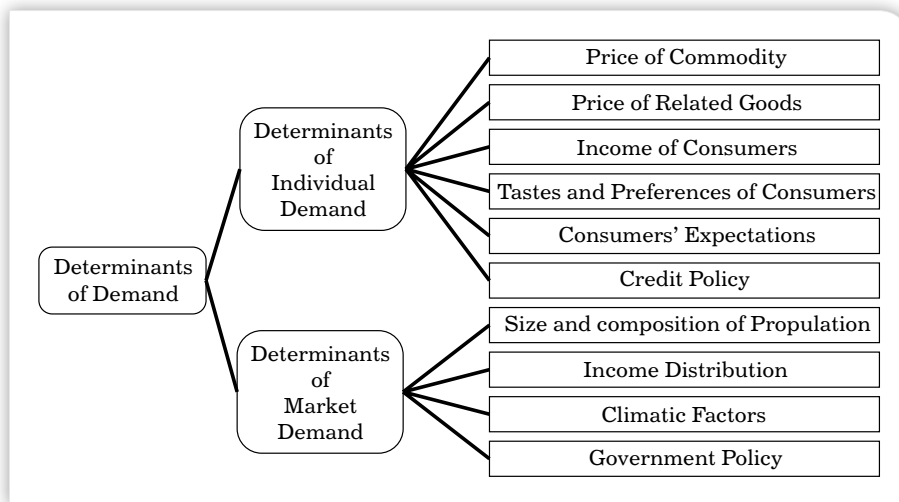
Determinants of Demand

Determinants of Individual Demand

Price of Commodity
Price of Related Goods
Income of Consumers
Tastes and Preferences of Consumers
Consumers' Expectations
Credit Policy

Determinants of Market Demand

Size and composition of Propulation
Income Distribution
Climatic Factors
Government Policy